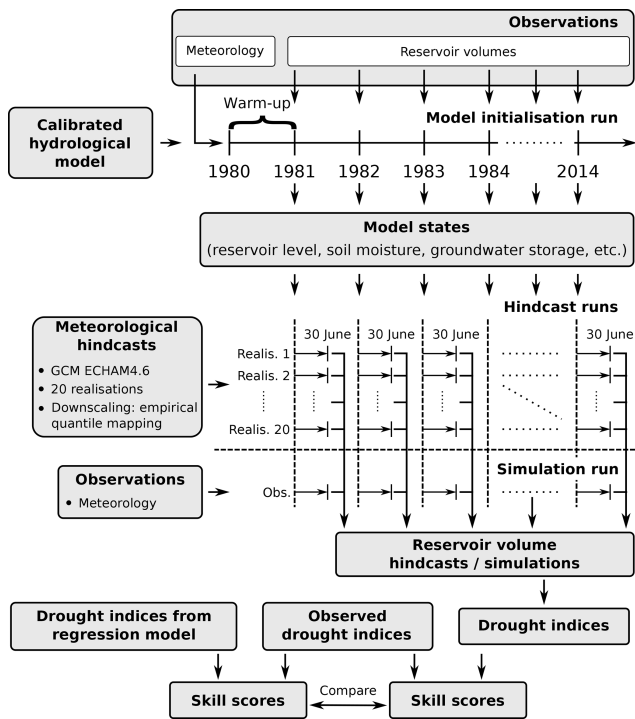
Observations

Meteorology

Reservoir volumes

Warm-up

Calibrated hydrological model

Model initialisation run

1980 1981 1982 1983 1984 ........ 2014

Model states
(reservoir level, soil moisture, groundwater storage, etc.)

Hindcast runs

Meteorological hindcasts
• GCM ECHAM4.6
• 20 realisations
• Downscaling: empirical quantile mapping

30 June 30 June 30 June 30 June

Realis. 1
Realis. 2
Realis. 20

Observations
• Meteorology

Simulation run

Obs.

Reservoir volume hindcasts / simulations

Drought indices from regression model

Observed drought indices

Drought indices

Skill scores

Compare

Skill scores